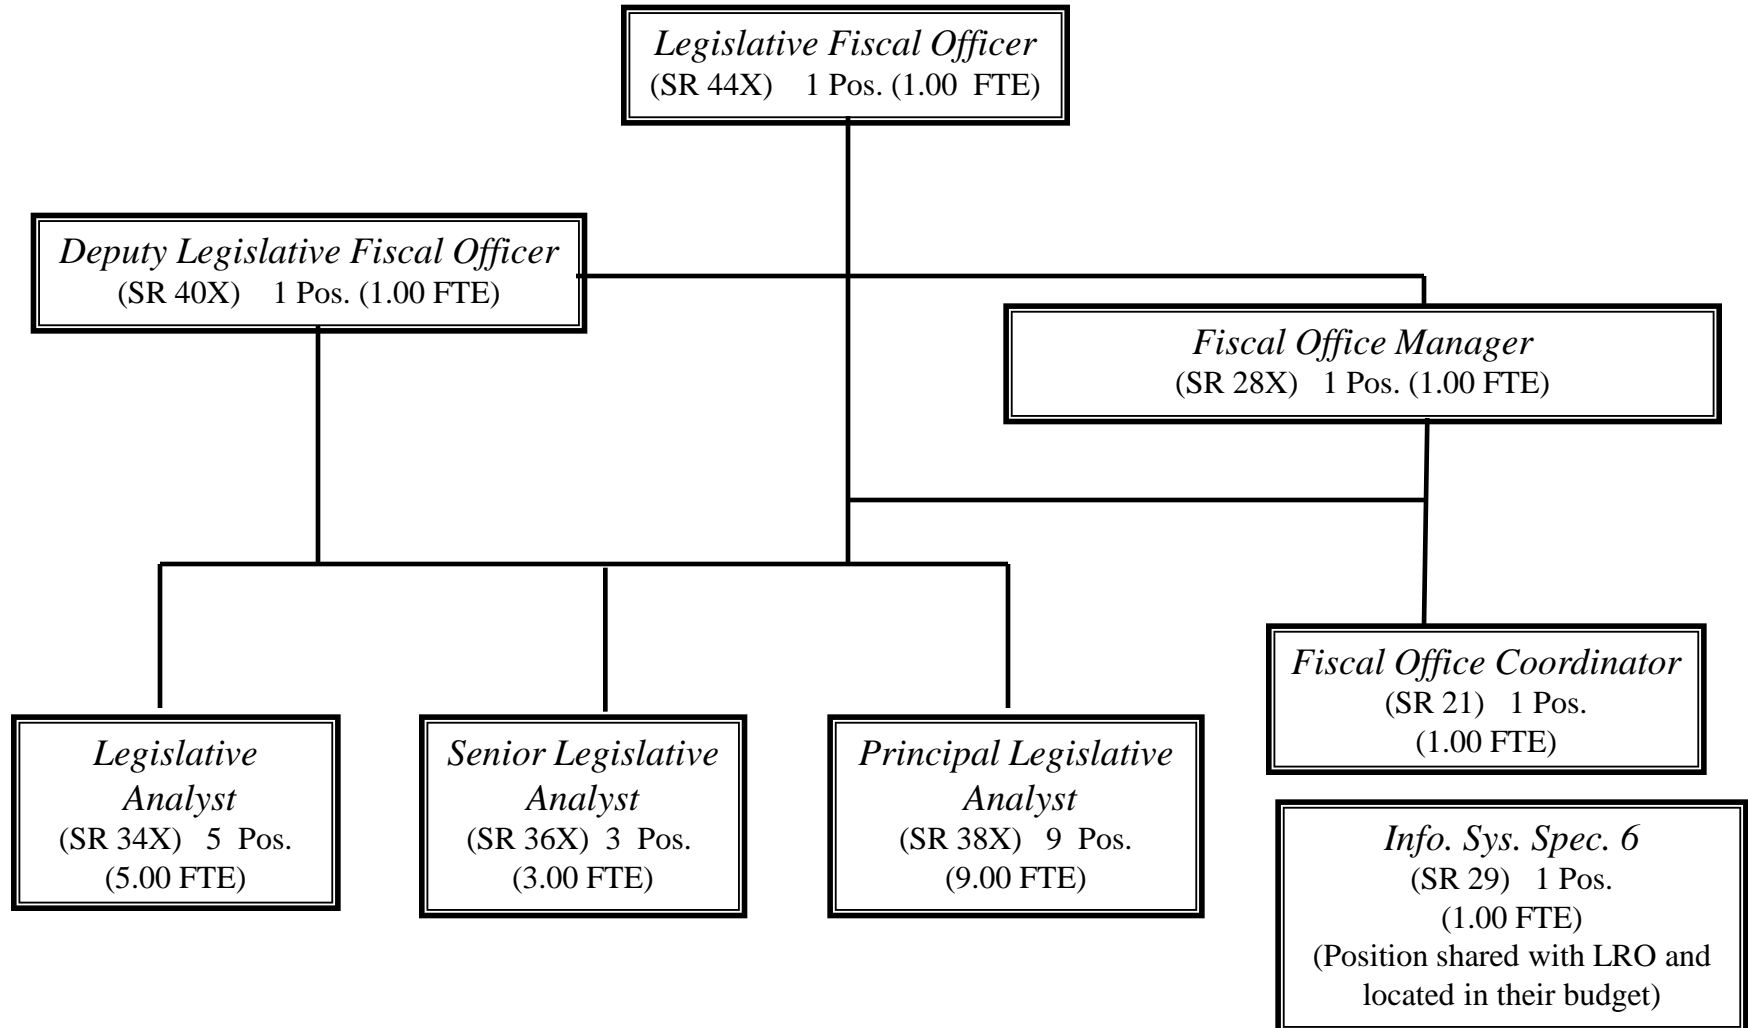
Legislative Fiscal Officer
(SR 44X) 1 Pos. (1.00 FTE)

Deputy Legislative Fiscal Officer
(SR 40X) 1 Pos. (1.00 FTE)

Fiscal Office Manager
(SR 28X) 1 Pos. (1.00 FTE)

Fiscal Office Coordinator
(SR 21) 1 Pos.
(1.00 FTE)

Legislative Analyst
(SR 34X) 5 Pos.
(5.00 FTE)

Senior Legislative Analyst
(SR 36X) 3 Pos.
(3.00 FTE)

Principal Legislative Analyst
(SR 38X) 9 Pos.
(9.00 FTE)

Info. Sys. Spec. 6
(SR 29) 1 Pos.
(1.00 FTE)
(Position shared with LRO and located in their budget)